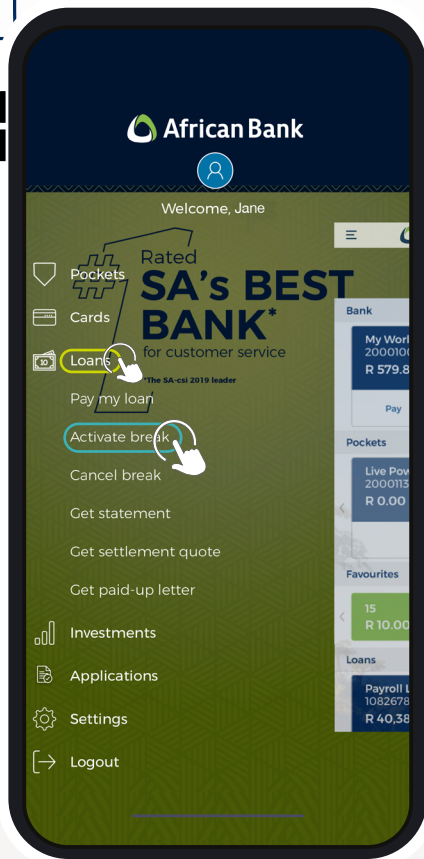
African Bank

Welcome, Jane

#1 Rated SA's BEST BANK* for customer service

*The SA-csi 2019 leader

Pockets

Cards

Loans

Pay my loan

Activate break

Cancel break

Get statement

Get settlement quote

Get paid-up letter

Investments

Applications

Settings

Logout

Bank

My Work

200010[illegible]

R 579.8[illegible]

Pay

Pockets

Live Pow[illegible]

200011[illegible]

R 0.00

Favourites

15

R 10.00

Loans

Payroll L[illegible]

1082678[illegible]

R 40,38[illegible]